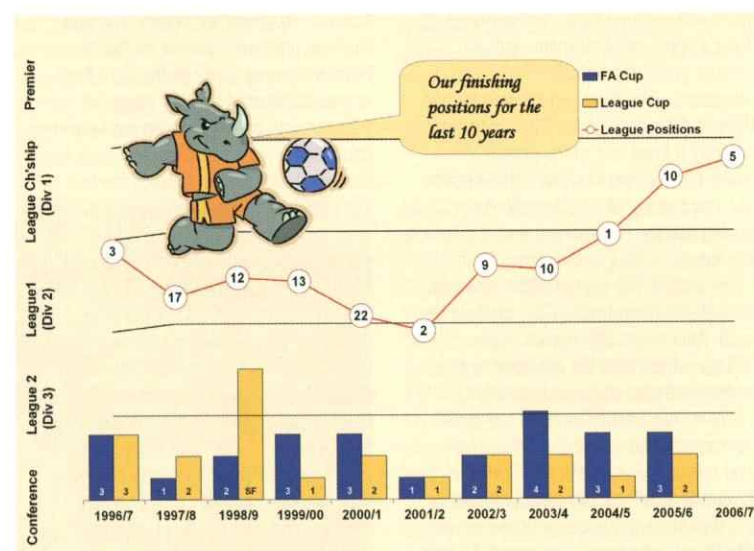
Premier

League Ch'ship (Div 1)

League1 (Div 2)

League 2 (Div 3)

Conference

Our finishing positions for the last 10 years

FA Cup
League Cup
League Positions

3
17
12
13
22
2
9
10
1
10
5

3 3
1 2
2 SF
3 1
3 2
1 1
2 2
4 2
3 1
3 2

1996/7
1997/8
1998/9
1999/00
2000/1
2001/2
2002/3
2003/4
2004/5
2005/6
2006/7